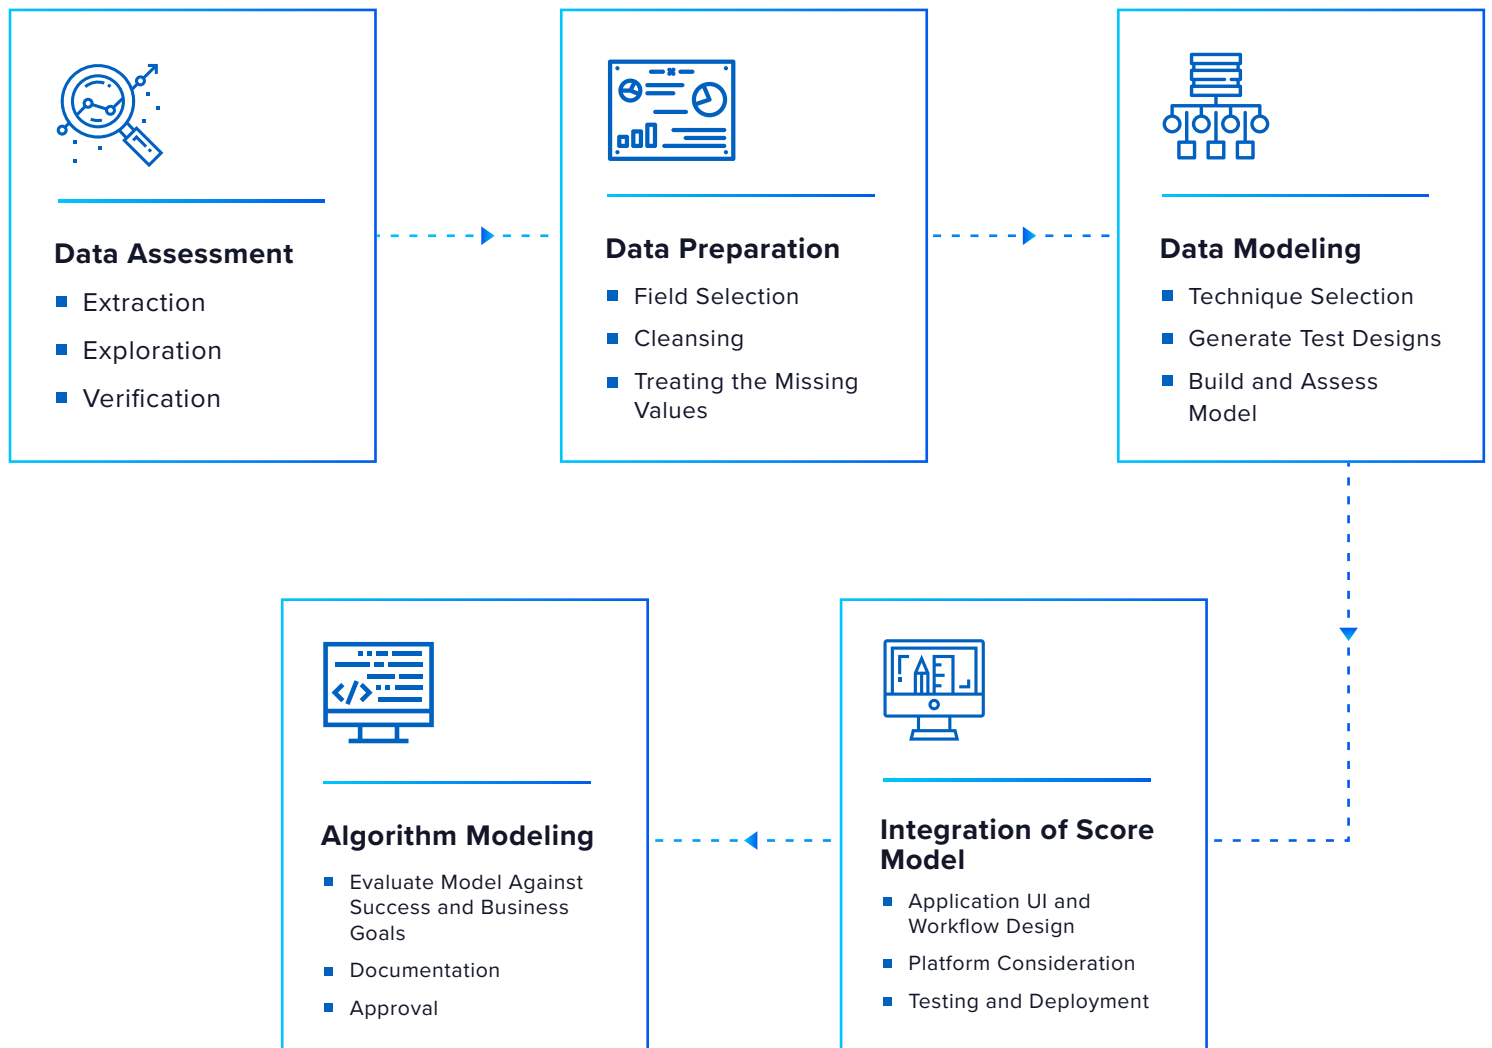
Data Assessment

- Extraction
- Exploration
- Verification

Data Preparation

- Field Selection
- Cleansing
- Treating the Missing Values

Data Modeling

- Technique Selection
- Generate Test Designs
- Build and Assess Model

Integration of Score Model

- Application UI and Workflow Design
- Platform Consideration
- Testing and Deployment

Algorithm Modeling

- Evaluate Model Against Success and Business Goals
- Documentation
- Approval